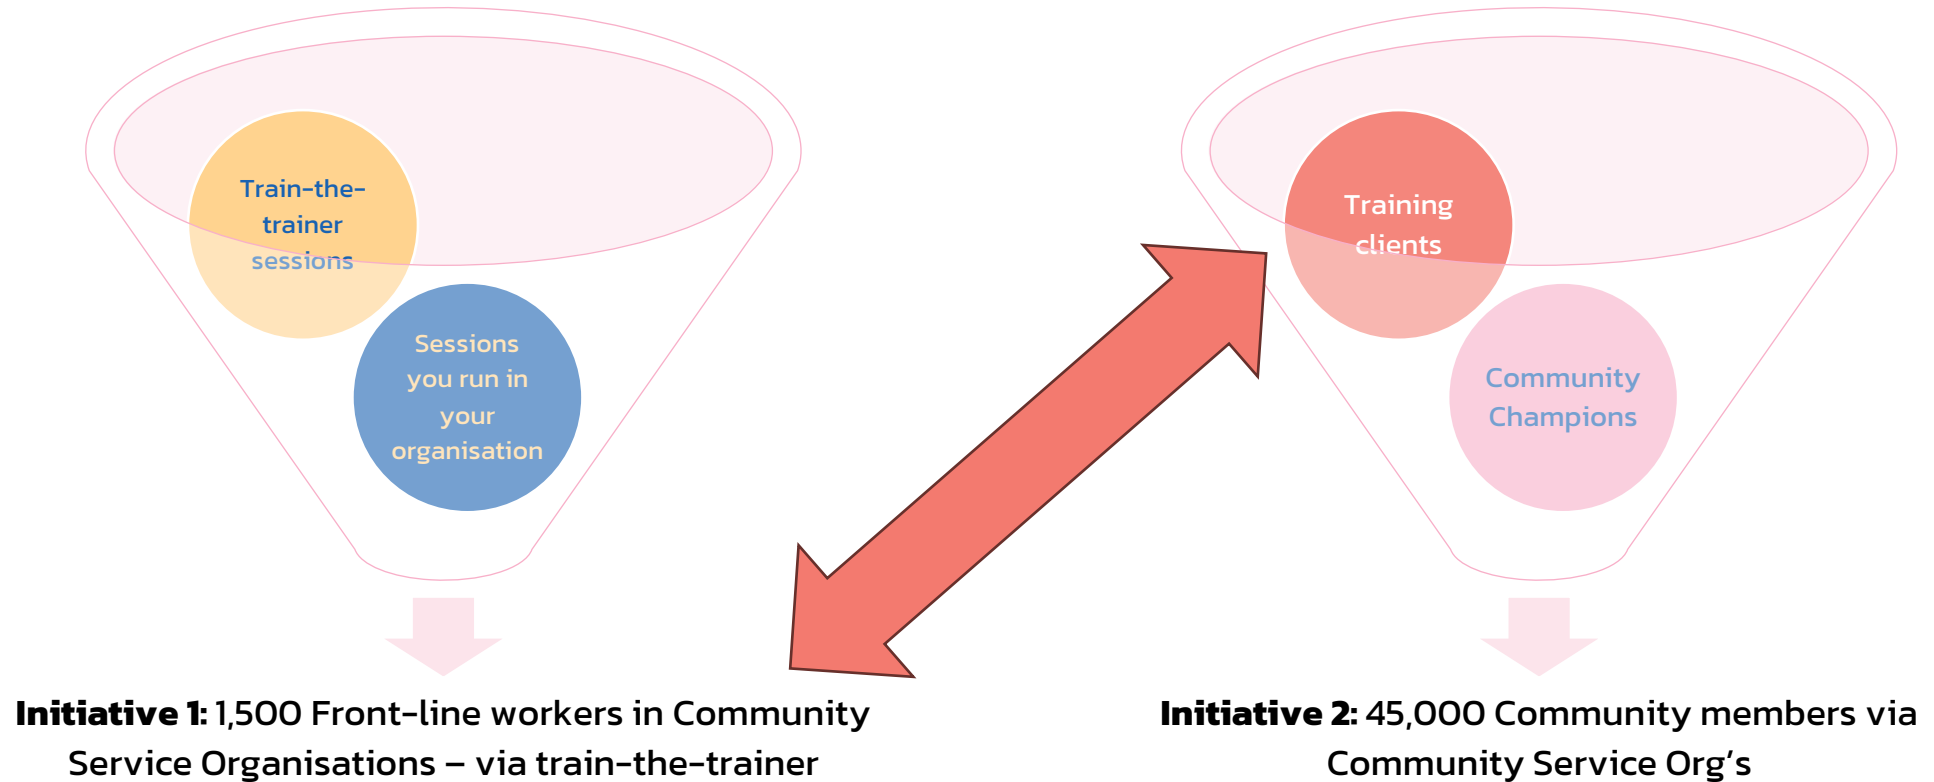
Train-the-trainer sessions

Sessions you run in your organisation

Training clients

Community Champions

**Initiative 1:** 1,500 Front-line workers in Community Service Organisations – via train-the-trainer

**Initiative 2:** 45,000 Community members via Community Service Org's